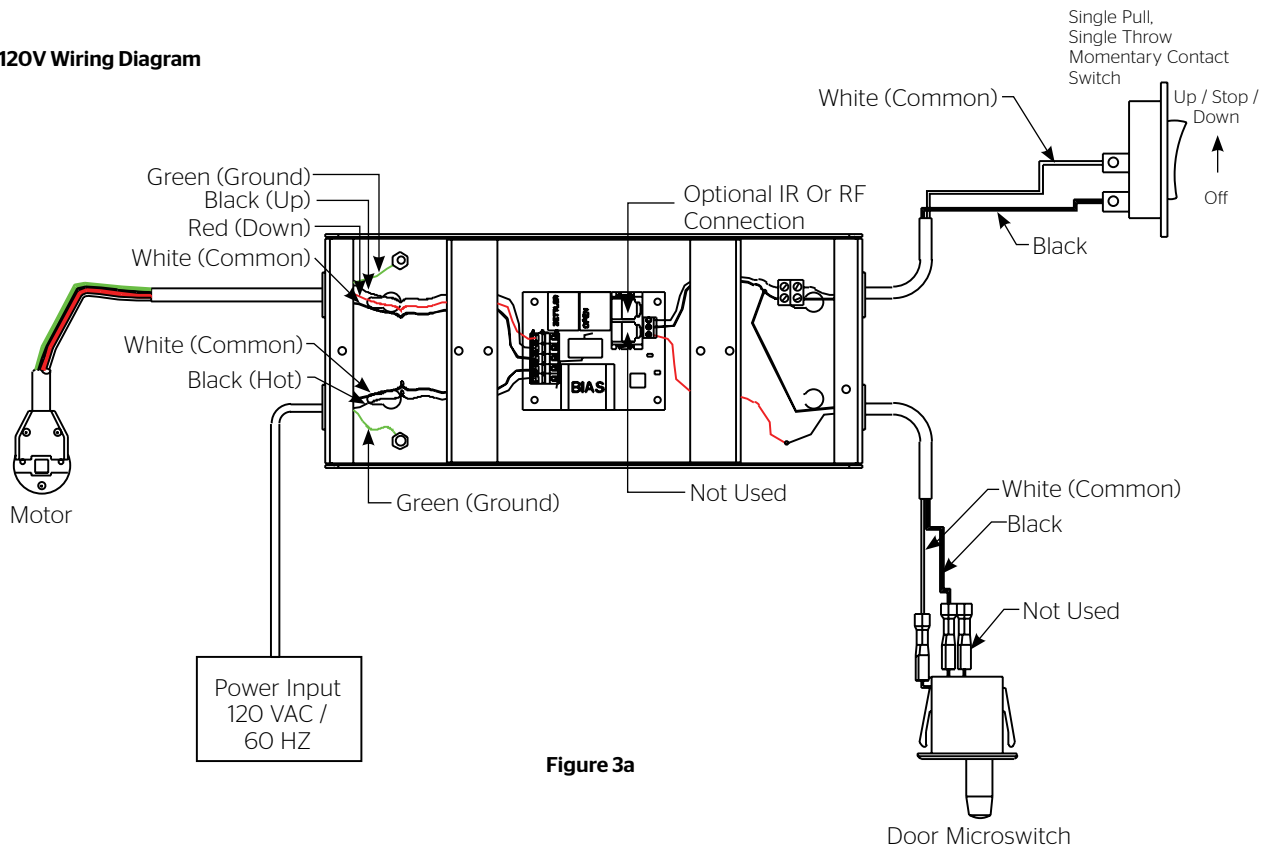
120V Wiring Diagram

Single Pull, Single Throw Momentary Contact Switch

White (Common)

Up / Stop / Down

Off

Black

Green (Ground)
Black (Up)
Red (Down)
White (Common)

Optional IR Or RF Connection

BIAS

White (Common)
Black (Hot)

Motor

Green (Ground)

Not Used

White (Common)
Black

Not Used

Power Input 120 VAC / 60 HZ

Figure 3a

Door Microswitch